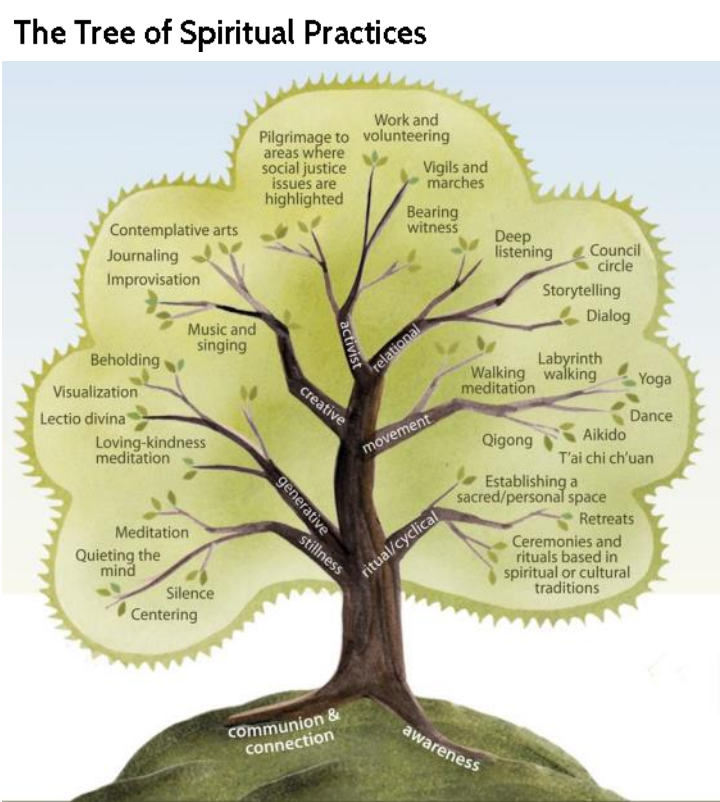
The Tree of Spiritual Practices

Pilgrimage to areas where social justice issues are highlighted

Work and volunteering

Vigils and marches

Bearing witness

activist

Deep listening

Council circle

Storytelling

Dialog

relational

Contemplative arts

Journaling

Improvisation

Music and singing

creative

Beholding

Visualization

Lectio divina

Loving-kindness meditation

generative

Walking meditation

Labyrinth walking

Yoga

Dance

Aikido

Qigong

T'ai chi ch'uan

movement

Establishing a sacred/personal space

Retreats

Ceremonies and rituals based in spiritual or cultural traditions

ritual/cyclical

Meditation

Quieting the mind

Silence

Centering

stillness

communion & connection

awareness